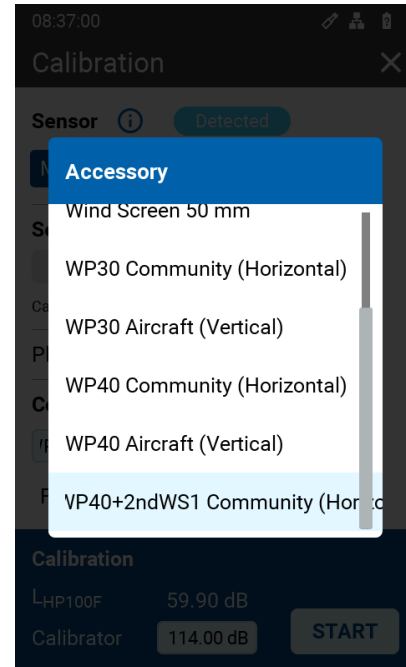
08:37:00

Calibration

Sensor

Detected

Accessory

Wind Screen 50 mm

WP30 Community (Horizontal)

WP30 Aircraft (Vertical)

WP40 Community (Horizontal)

WP40 Aircraft (Vertical)

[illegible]P40+2ndWS1 Community (Hor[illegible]

Calibration

$L_{HP100F}$ 59.90 dB

Calibrator 114.00 dB

START